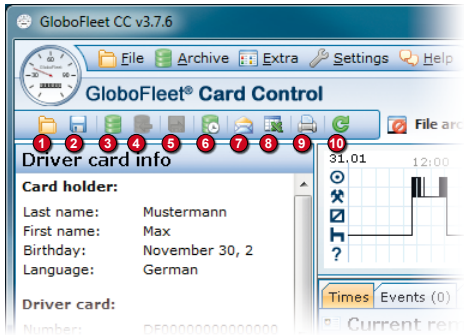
GloboFleet CC v3.7.6

File Archive Extra Settings Help

GloboFleet® Card Control

1 2 3 4 5 6 7 8 9 10

File arc

Driver card info

Card holder:

Last name: Mustermann
First name: Max
Birthday: November 30, 2
Language: German

Driver card:

Number: DF0000000000000

31.01

12:00

Times Events (0)

Current re